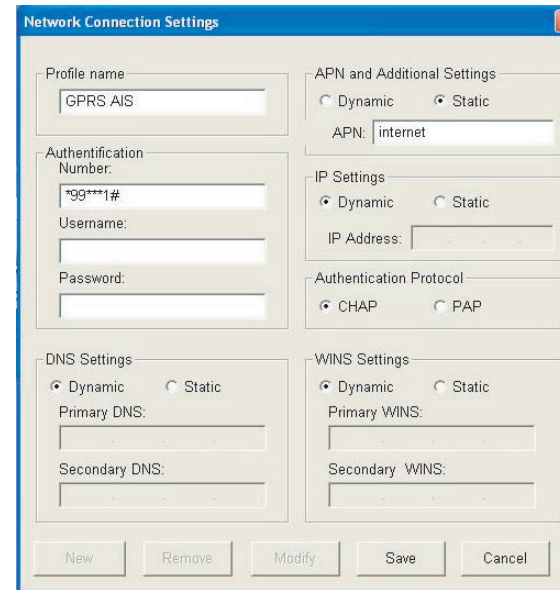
Network Connection Settings

Profile name
GPRS AIS

Authentification
Number:
*99***1#
Username:

Password:

APN and Additional Settings
Dynamic Static
APN: internet

IP Settings
Dynamic Static
IP Address:

Authentication Protocol
CHAP PAP

DNS Settings
Dynamic Static
Primary DNS:

Secondary DNS:

WINS Settings
Dynamic Static
Primary WINS:

Secondary WINS:

New Remove Modify Save Cancel